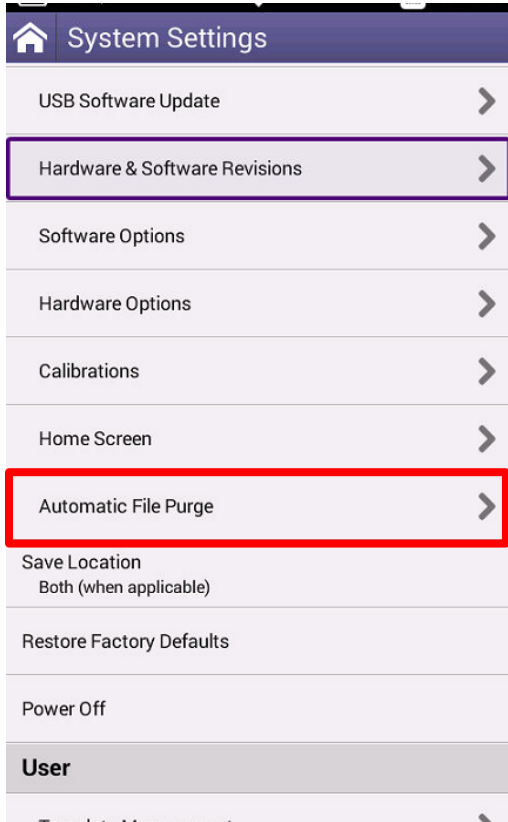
System Settings

USB Software Update

Hardware & Software Revisions

Software Options

Hardware Options

Calibrations

Home Screen

Automatic File Purge

Save Location
Both (when applicable)

Restore Factory Defaults

Power Off

User

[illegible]